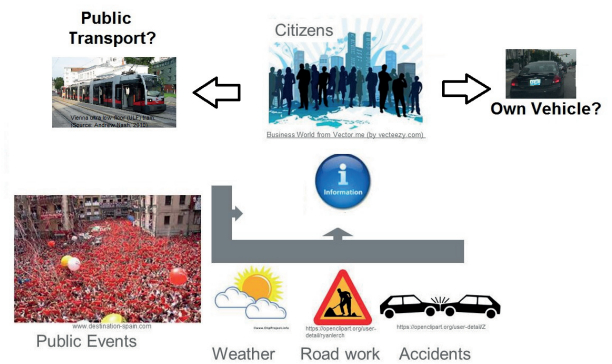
Public Transport?

Vienna ultra low floor (ULF) tram (Source: Andrew Nash, 2012)

Citizens

Business World from Vector.me (by vecteezy.com)

Own Vehicle?

i
Information

www.destination-spain.com

Public Events

Weather

https://openclipart.org/user-detail/ryanlerch

Road work

https://openclipart.org/user-detail/Z

Accidents